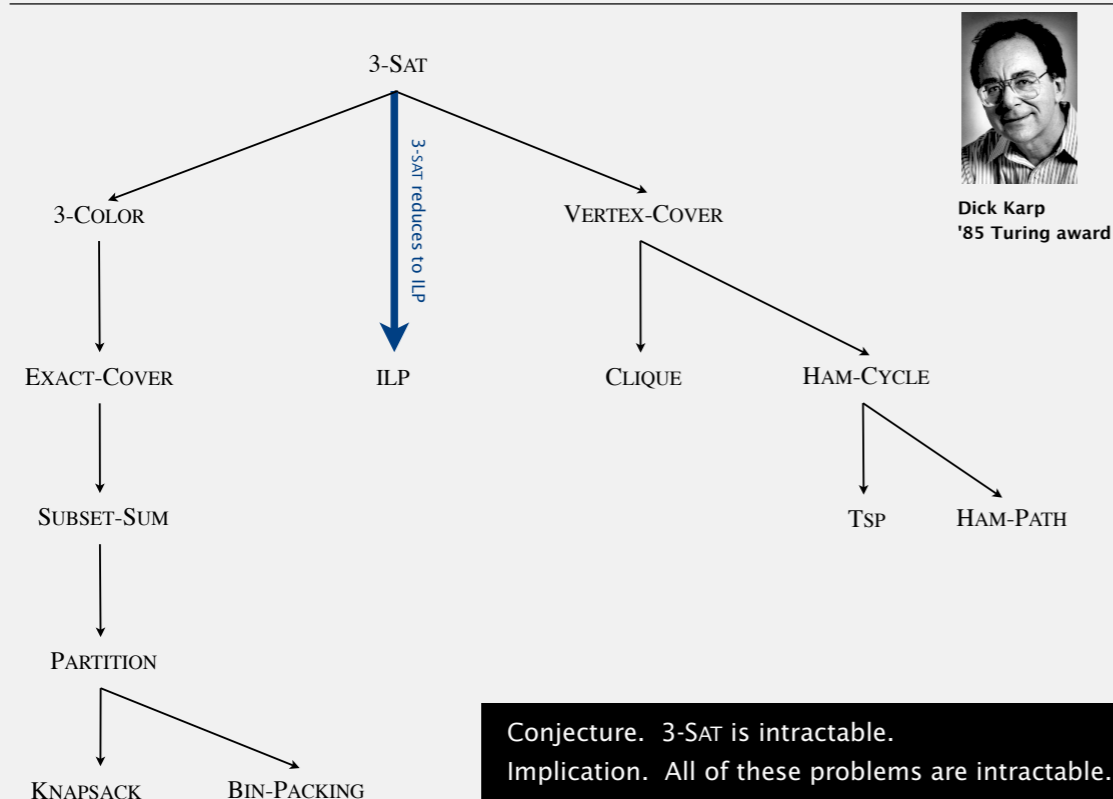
3-SAT

3-SAT reduces to ILP

3-COLOR

VERTEX-COVER

Dick Karp
'85 Turing award

EXACT-COVER

ILP

CLIQUE

HAM-CYCLE

SUBSET-SUM

TSP

HAM-PATH

PARTITION

KNAPSACK

BIN-PACKING

Conjecture. 3-SAT is intractable.
Implication. All of these problems are intractable.